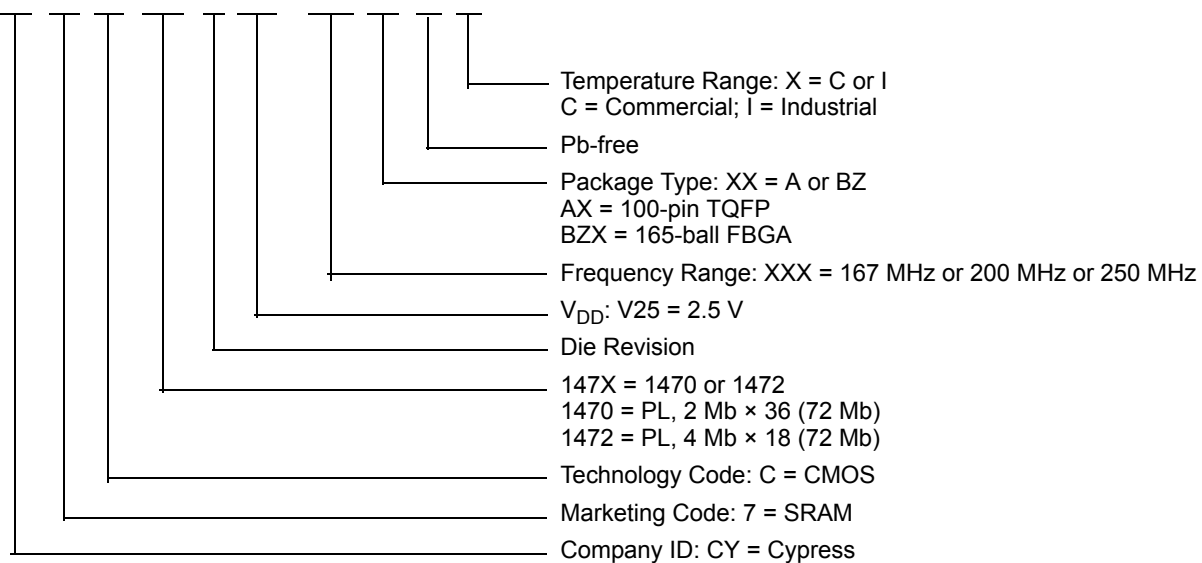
Temperature Range: X = C or I
C = Commercial; I = Industrial

Pb-free

Package Type: XX = A or BZ
AX = 100-pin TQFP
BZX = 165-ball FBGA

Frequency Range: XXX = 167 MHz or 200 MHz or 250 MHz

$V_{DD}$: V25 = 2.5 V

Die Revision

147X = 1470 or 1472
1470 = PL, 2 Mb × 36 (72 Mb)
1472 = PL, 4 Mb × 18 (72 Mb)

Technology Code: C = CMOS

Marketing Code: 7 = SRAM

Company ID: CY = Cypress